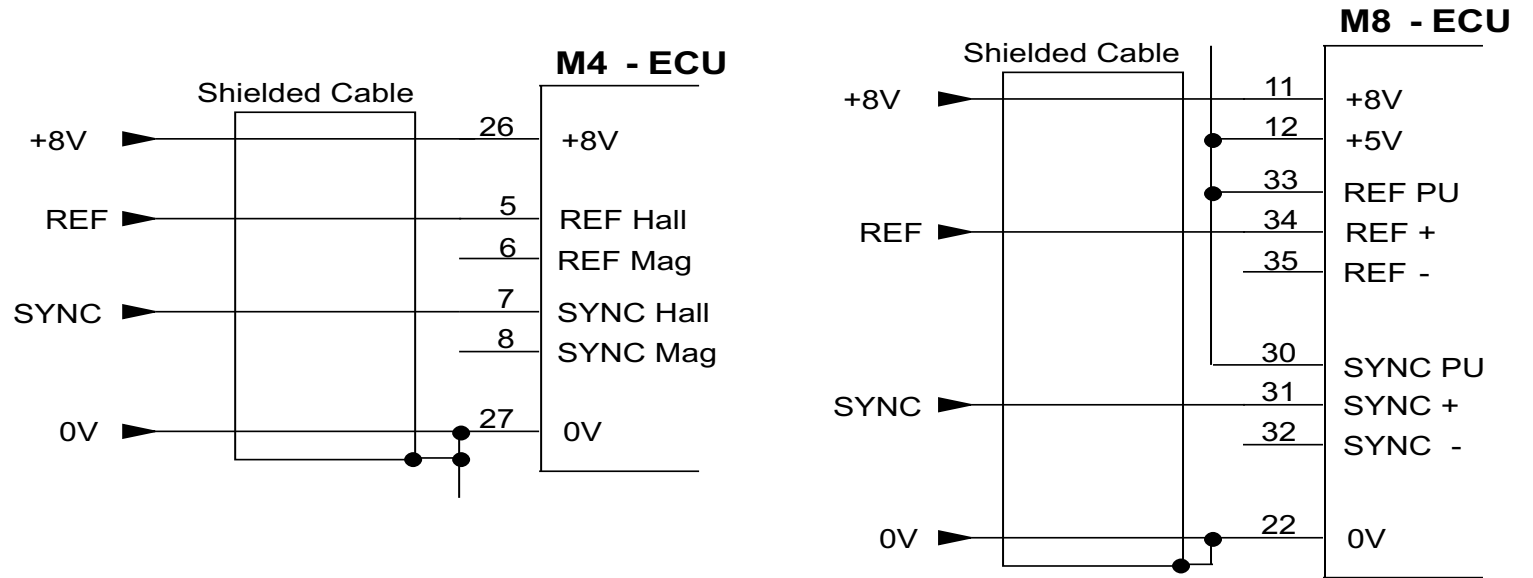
M4 - ECU

Shielded Cable

+8V
REF
SYNC
0V

26 +8V
5 REF Hall
6 REF Mag
7 SYNC Hall
8 SYNC Mag
27 0V

M8 - ECU

Shielded Cable

+8V
REF
SYNC
0V

11 +8V
12 +5V
33 REF PU
34 REF +
35 REF -
30 SYNC PU
31 SYNC +
32 SYNC -
22 0V